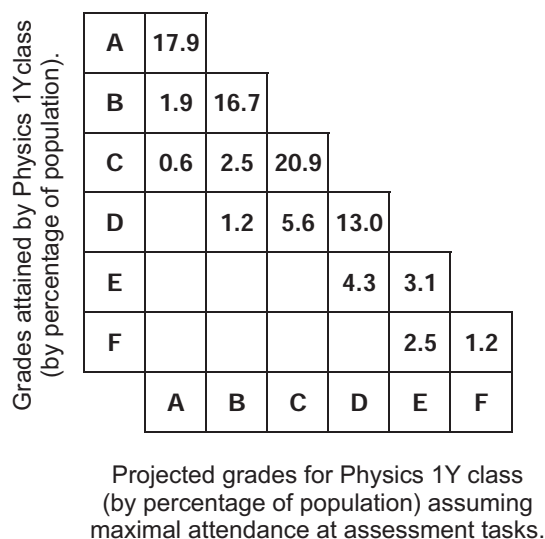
Grades attained by Physics 1Yclass (by percentage of population).

| A | 17.9 | | | | | |
|---|---|---|---|---|---|---|
| B | 1.9 | 16.7 | | | | |
| C | 0.6 | 2.5 | 20.9 | | | |
| D | | 1.2 | 5.6 | 13.0 | | |
| E | | | | 4.3 | 3.1 | |
| F | | | | | 2.5 | 1.2 |
| | A | B | C | D | E | F |

Projected grades for Physics 1Y class (by percentage of population) assuming maximal attendance at assessment tasks.